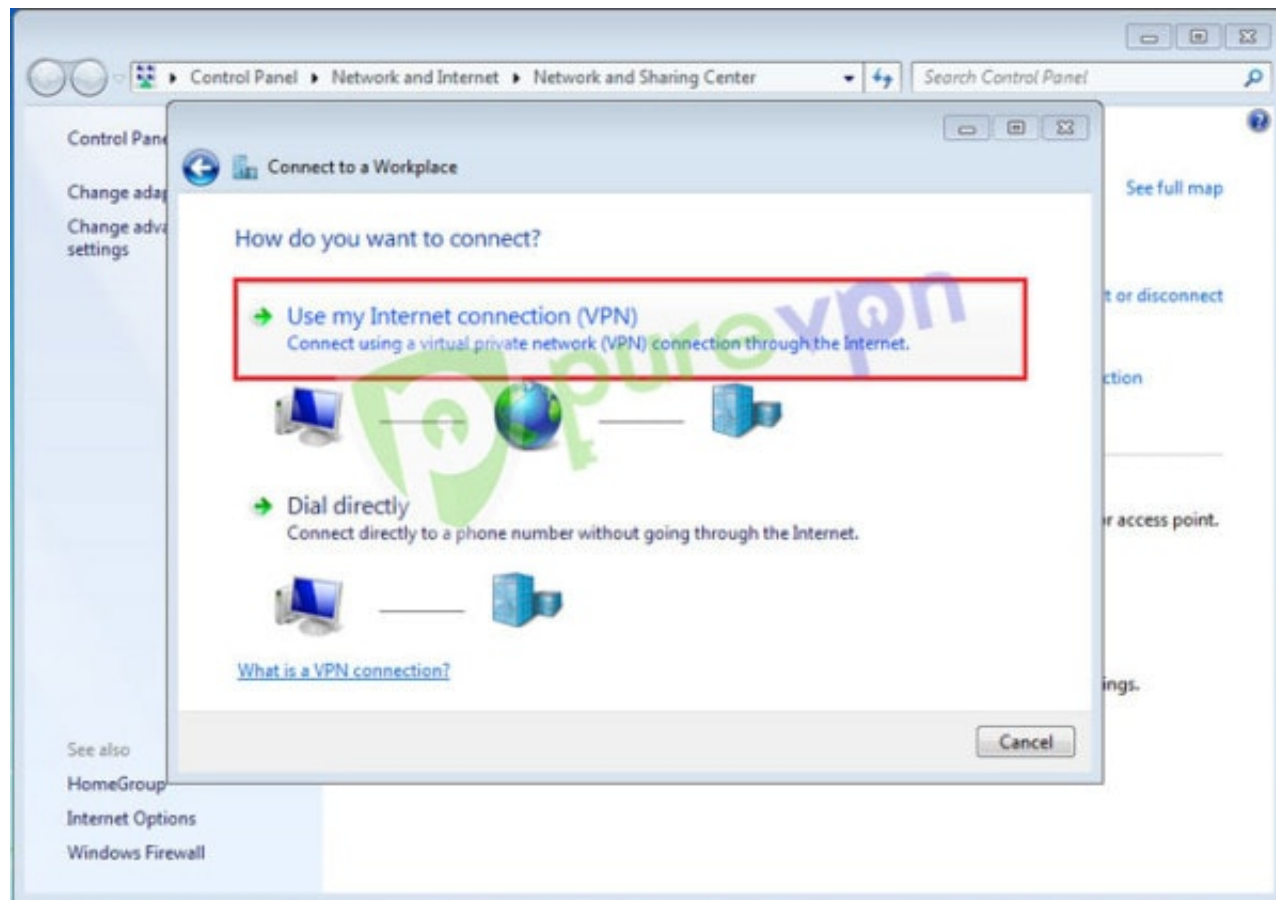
Control Panel ▸ Network and Internet ▸ Network and Sharing Center

Search Control Panel

Control Pan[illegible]

Change ada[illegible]

Change adv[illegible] settings

See also

HomeGroup

Internet Options

Windows Firewall

See full map

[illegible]t or disconnect

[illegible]ction

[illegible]r access point.

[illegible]ings.

Connect to a Workplace

How do you want to connect?

Use my Internet connection (VPN)
Connect using a virtual private network (VPN) connection through the Internet.

Dial directly
Connect directly to a phone number without going through the Internet.

What is a VPN connection?

Cancel

purevpn